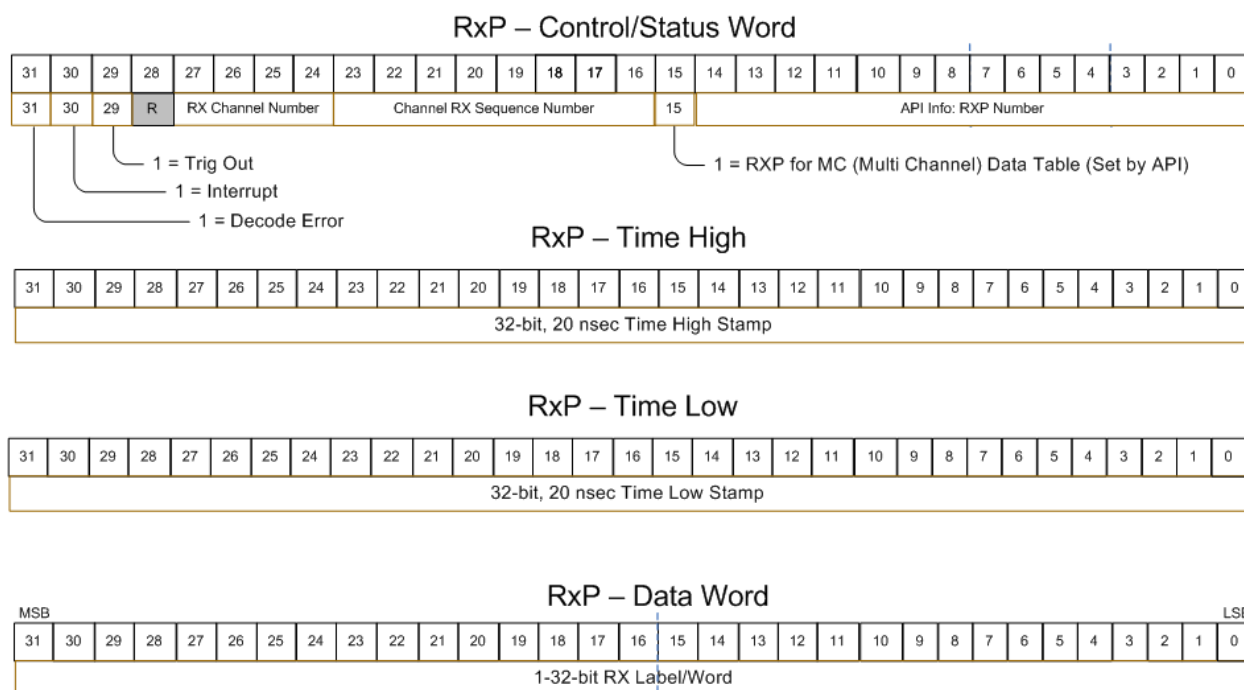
RxP – Control/Status Word

| 31 | 30 | 29 | 28 | 27 | 26 | 25 | 24 | 23 | 22 | 21 | 20 | 19 | 18 | 17 | 16 | 15 | 14 | 13 | 12 | 11 | 10 | 9 | 8 | 7 | 6 | 5 | 4 | 3 | 2 | 1 | 0 |
|---|---|---|---|---|---|---|---|---|---|---|---|---|---|---|---|---|---|---|---|---|---|---|---|---|---|---|---|---|---|---|---|
| 31 | 30 | 29 | R | RX Channel Number | | | | Channel RX Sequence Number | | | | | | | | 15 | API Info: RXP Number | | | | | | | | | | | | | | |

1 = Trig Out
1 = Interrupt
1 = Decode Error
1 = RXP for MC (Multi Channel) Data Table (Set by API)

RxP – Time High

| 31 | 30 | 29 | 28 | 27 | 26 | 25 | 24 | 23 | 22 | 21 | 20 | 19 | 18 | 17 | 16 | 15 | 14 | 13 | 12 | 11 | 10 | 9 | 8 | 7 | 6 | 5 | 4 | 3 | 2 | 1 | 0 |
|---|---|---|---|---|---|---|---|---|---|---|---|---|---|---|---|---|---|---|---|---|---|---|---|---|---|---|---|---|---|---|---|

32-bit, 20 nsec Time High Stamp

RxP – Time Low

| 31 | 30 | 29 | 28 | 27 | 26 | 25 | 24 | 23 | 22 | 21 | 20 | 19 | 18 | 17 | 16 | 15 | 14 | 13 | 12 | 11 | 10 | 9 | 8 | 7 | 6 | 5 | 4 | 3 | 2 | 1 | 0 |
|---|---|---|---|---|---|---|---|---|---|---|---|---|---|---|---|---|---|---|---|---|---|---|---|---|---|---|---|---|---|---|---|

32-bit, 20 nsec Time Low Stamp

RxP – Data Word

MSB
LSB

| 31 | 30 | 29 | 28 | 27 | 26 | 25 | 24 | 23 | 22 | 21 | 20 | 19 | 18 | 17 | 16 | 15 | 14 | 13 | 12 | 11 | 10 | 9 | 8 | 7 | 6 | 5 | 4 | 3 | 2 | 1 | 0 |
|---|---|---|---|---|---|---|---|---|---|---|---|---|---|---|---|---|---|---|---|---|---|---|---|---|---|---|---|---|---|---|---|

1-32-bit RX Label/Word